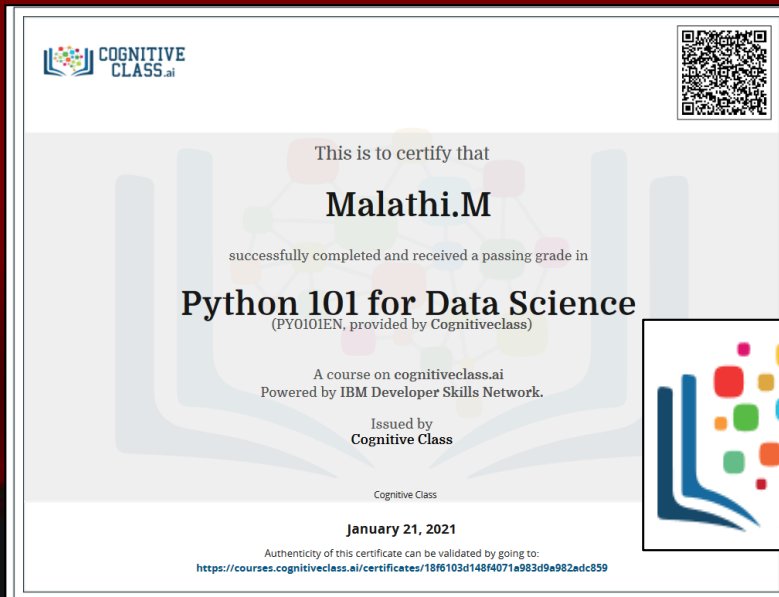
COGNITIVE CLASS.ai

This is to certify that

Malathi.M

successfully completed and received a passing grade in

Python 101 for Data Science

(PY0101EN, provided by Cognitiveclass)

A course on cognitiveclass.ai
Powered by IBM Developer Skills Network.

Issued by
Cognitive Class

Cognitive Class

January 21, 2021

Authenticity of this certificate can be validated by going to:
https://courses.cognitiveclass.ai/certificates/18f6103d148f4071a983d9a982adc859